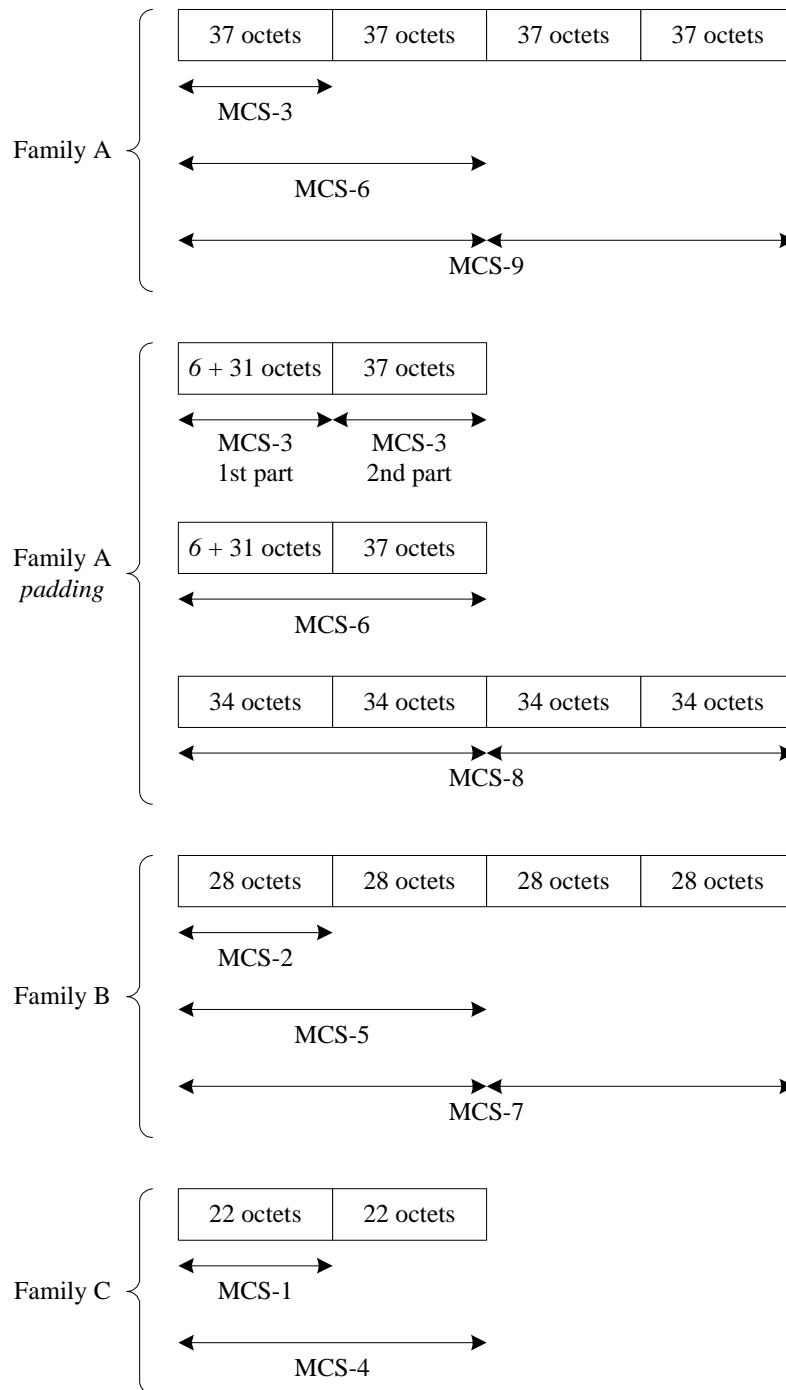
Family A

| 37 octets | 37 octets | 37 octets | 37 octets |
|---|---|---|---|

MCS-3

MCS-6

MCS-9

Family A *padding*

| *6* + 31 octets | 37 octets |
|---|---|

MCS-3 1st part

MCS-3 2nd part

| *6* + 31 octets | 37 octets |
|---|---|

MCS-6

| 34 octets | 34 octets | 34 octets | 34 octets |
|---|---|---|---|

MCS-8

Family B

| 28 octets | 28 octets | 28 octets | 28 octets |
|---|---|---|---|

MCS-2

MCS-5

MCS-7

Family C

| 22 octets | 22 octets |
|---|---|

MCS-1

MCS-4